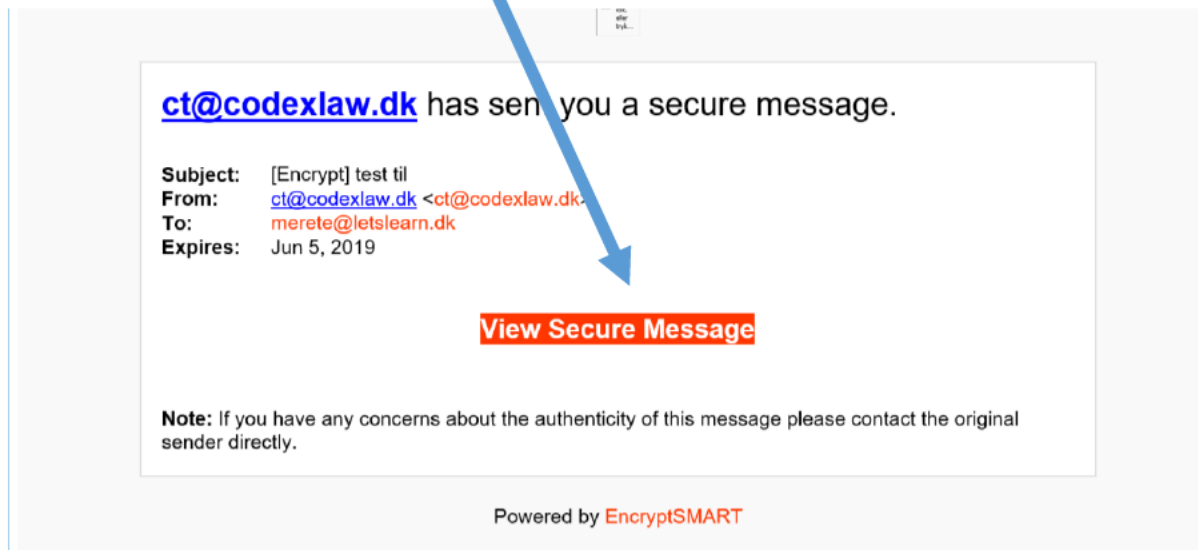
ct@codexlaw.dk has sen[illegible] you a secure message.

Subject: [Encrypt] test til
From: ct@codexlaw.dk <ct@codexlaw.dk>
To: merete@letslearn.dk
Expires: Jun 5, 2019

View Secure Message

Note: If you have any concerns about the authenticity of this message please contact the original sender directly.

Powered by EncryptSMART